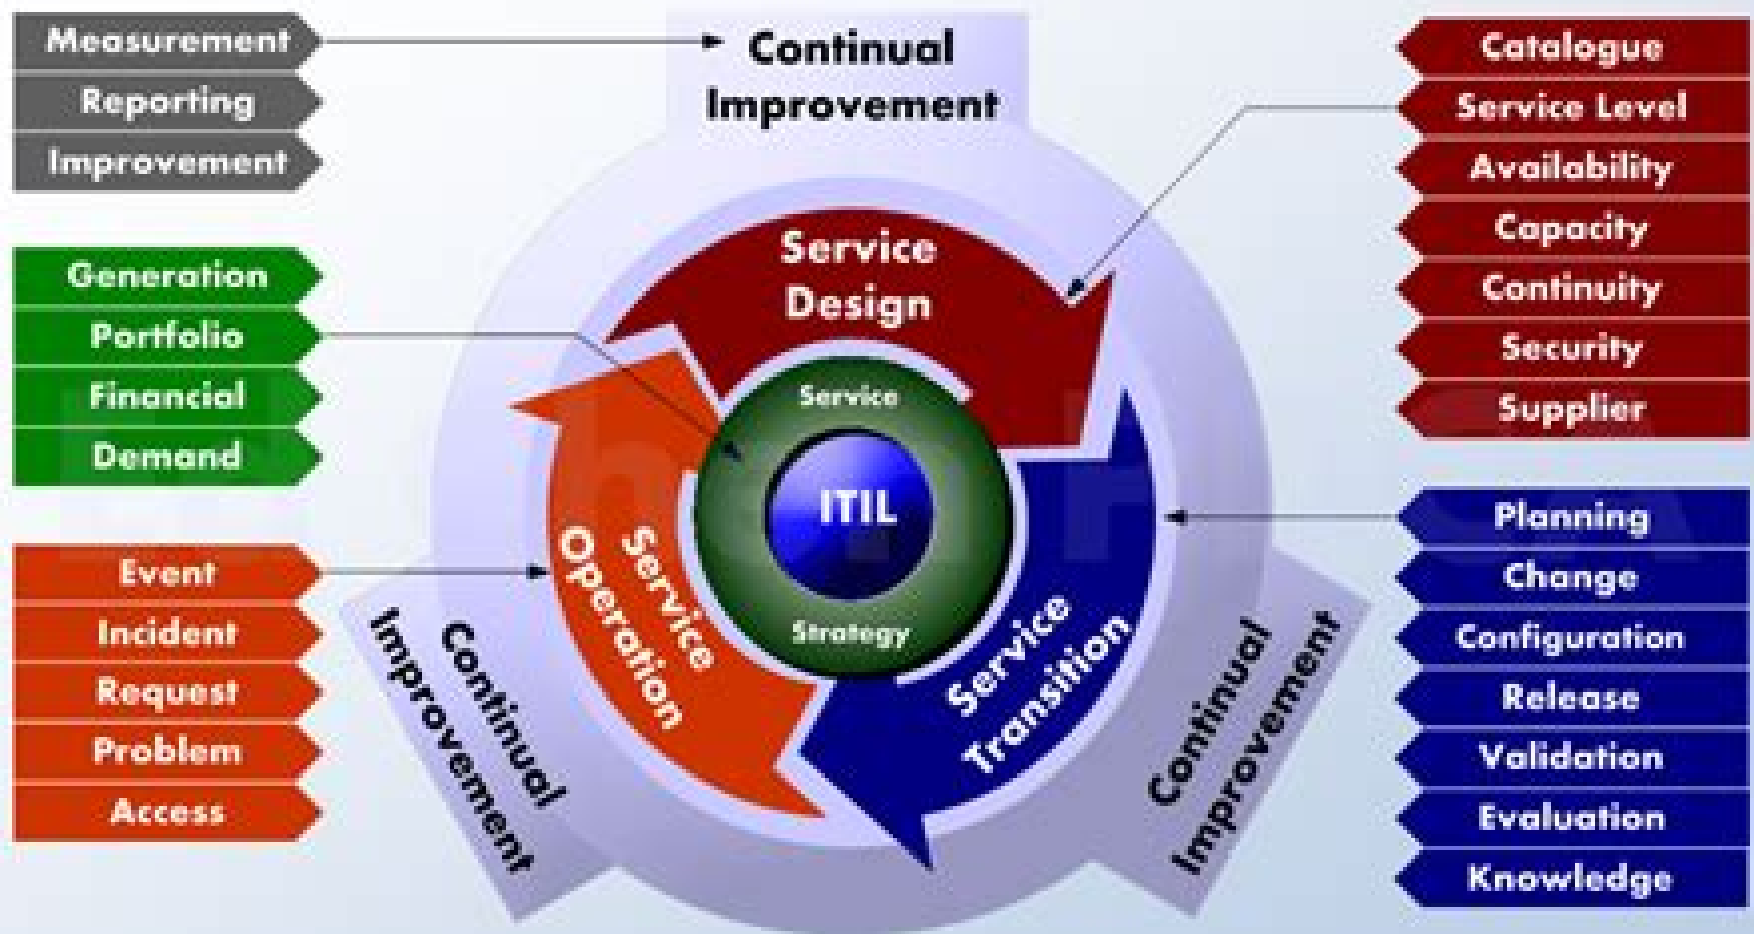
Measurement
Reporting
Improvement

Continual Improvement

Catalogue
Service Level
Availability
Capacity
Continuity
Security
Supplier

Generation
Portfolio
Financial
Demand

Service Design

Service
ITIL
Strategy

Service Operation

Service Transition

Planning
Change
Configuration
Release
Validation
Evaluation
Knowledge

Event
Incident
Request
Problem
Access

Continual Improvement

Continual Improvement